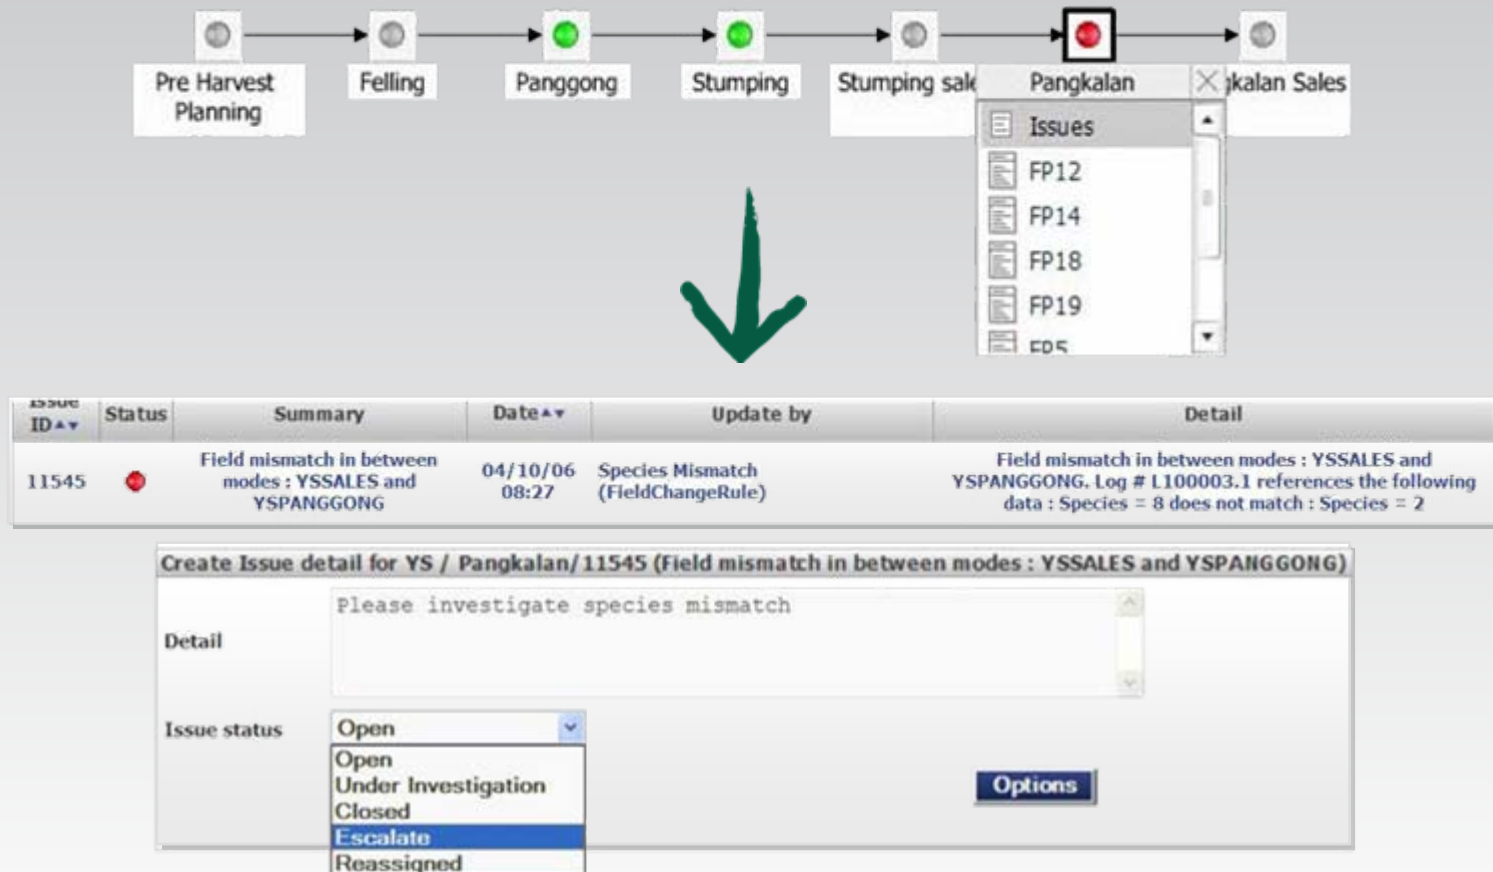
Pre Harvest Planning

Felling

Panggong

Stumping

Stumping sal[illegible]

Pangkalan

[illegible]kalan Sales

Issues
FP12
FP14
FP18
FP19
FP5

| Issue ID | Status | Summary | Date | Update by | Detail |
|---|---|---|---|---|---|
| 11545 | | Field mismatch in between modes : YSSALES and YSPANGGONG | 04/10/06 08:27 | Species Mismatch (FieldChangeRule) | Field mismatch in between modes : YSSALES and YSPANGGONG. Log # L100003.1 references the following data : Species = 8 does not match : Species = 2 |

Create Issue detail for YS / Pangkalan/11545 (Field mismatch in between modes : YSSALES and YSPANGGONG)

Detail
Please investigate species mismatch

Issue status
Open
Open
Under Investigation
Closed
Escalate
Reassigned

Options